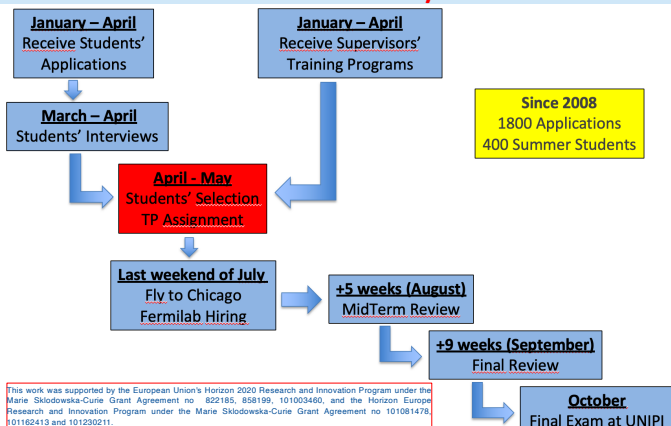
January – April
Receive Students' Applications

January – April
Receive Supervisors' Training Programs

March – April
Students' Interviews

Since 2008
1800 Applications
400 Summer Students

April - May
Students' Selection
TP Assignment

Last weekend of July
Fly to Chicago
Fermilab Hiring

+5 weeks (August)
MidTerm Review

+9 weeks (September)
Final Review

October
Final Exam at UNIPI

This work was supported by the European Union's Horizon 2020 Research and Innovation Program under the Marie Sklodowska-Curie Grant Agreement no 822185, 858199, 101003460, and the Horizon Europe Research and Innovation Program under the Marie Sklodowska-Curie Grant Agreement no 101081478, 101162413 and 101230211.